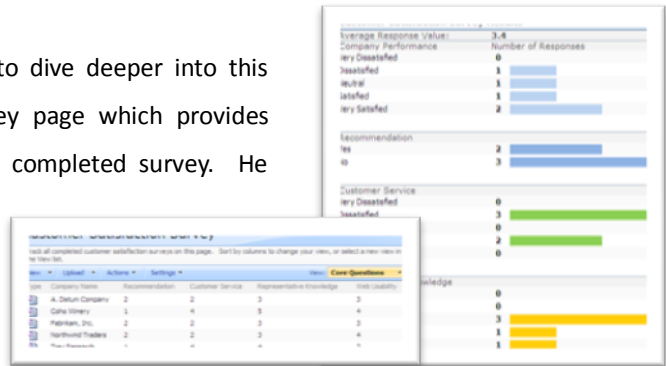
to dive deeper into this
ey page which provides
completed survey. He

Average Response Value: 3.4
Company Performance Number of Responses
ery Dissatisfied 0
Dissatisfied 1
Neutral 1
Satisfied 1
ery Satisfied 2

Recommendation
Yes 2
No 3

Customer Service
ery Dissatisfied 0
Dissatisfied 3
0
2
0

owledge
0
0
3
1
1

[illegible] Satisfaction Survey
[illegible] all completed customer satisfaction surveys on this page. Sort by columns to change your view, or select a new view in the View list.

iew ▾ Upload ▾ Actions ▾ Settings ▾ View: Core Questions ▾

| Type | Company Name | Recommendation | Customer Service | Representative Knowledge | Web Usability |
|---|---|---|---|---|---|
| | A. Datum Company | 2 | 2 | 3 | 3 |
| | Coho Winery | 1 | 4 | 5 | 4 |
| | Fabrikam, Inc. | 2 | 2 | 3 | 3 |
| | Northwind Traders | 2 | 2 | 3 | 4 |
| | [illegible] | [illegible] | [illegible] | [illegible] | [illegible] |